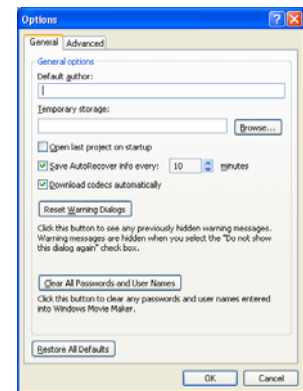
Options

General | Advanced

General options

Default author:

Temporary storage:

Browse...

Open last project on startup

Save AutoRecover info every: 10 minutes

Download codecs automatically

Reset Warning Dialogs

Click this button to see any previously hidden warning messages. Warning messages are hidden when you select the "Do not show this dialog again" check box.

Clear All Passwords and User Names

Click this button to clear any passwords and user names entered into Windows Movie Maker.

Restore All Defaults

OK | Cancel